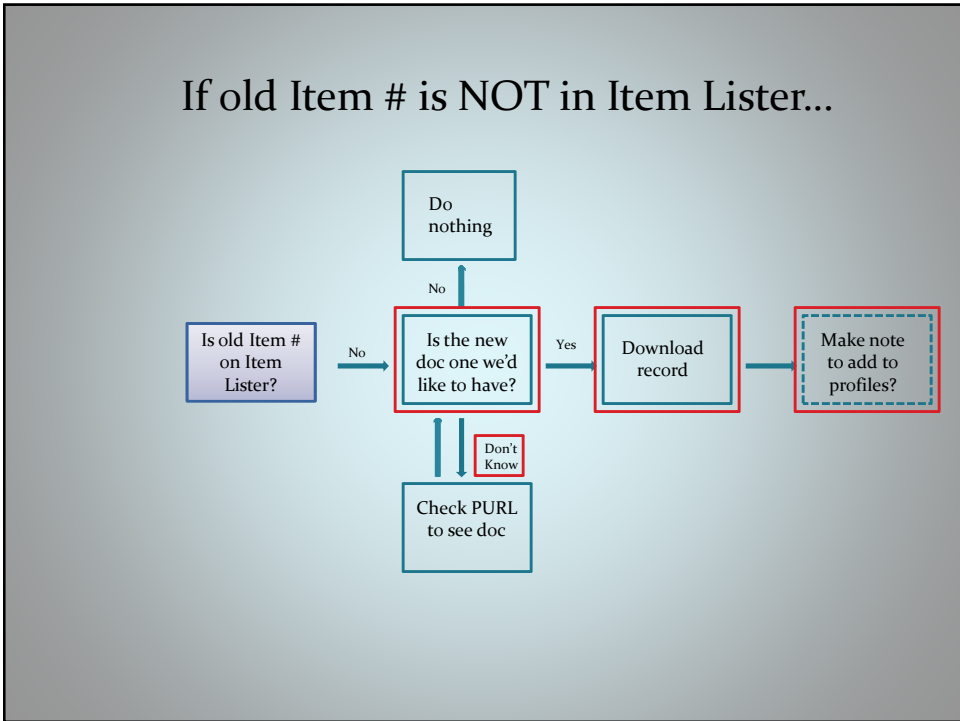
If old Item # is NOT in Item Lister…

Do nothing

No

Is old Item # on Item Lister?

No

Is the new doc one we'd like to have?

Yes

Download record

Make note to add to profiles?

Don't Know

Check PURL to see doc